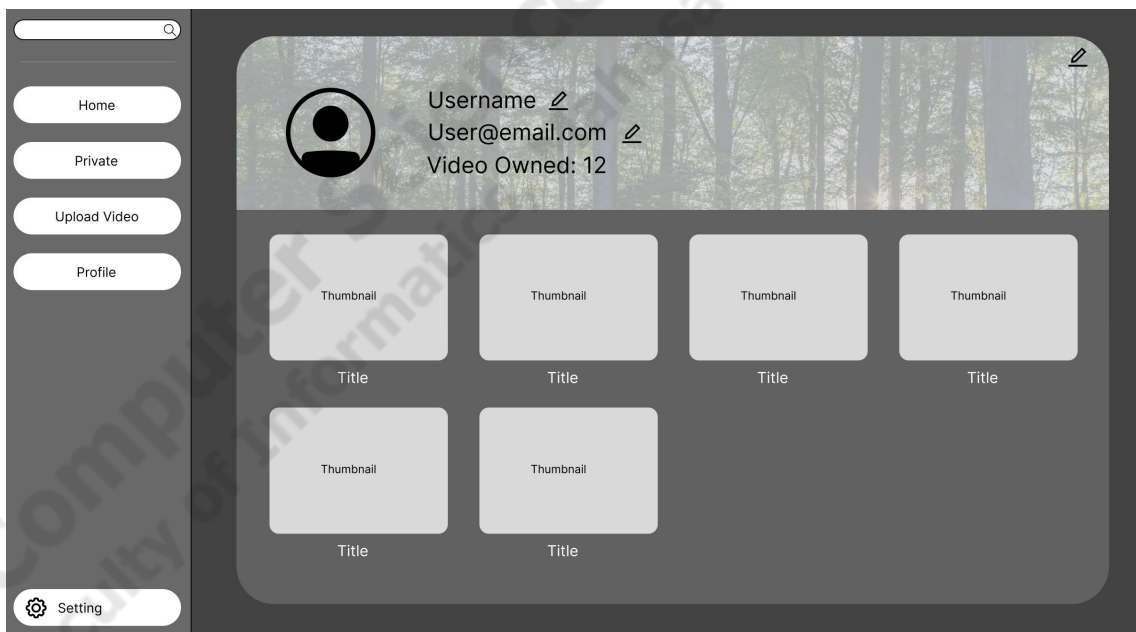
Home

Private

Upload Video

Profile

Setting

Username
User@email.com
Video Owned: 12

Thumbnail
Title

Thumbnail
Title

Thumbnail
Title

Thumbnail
Title

Thumbnail
Title

Thumbnail
Title

Computer Science
Faculty of Informatics